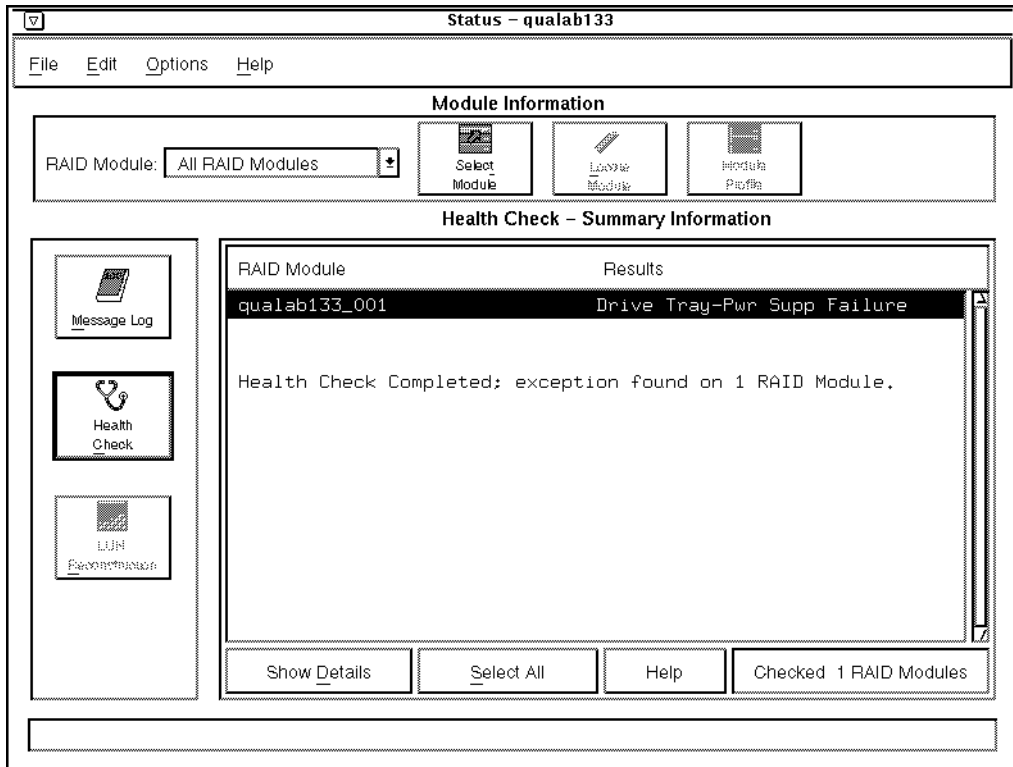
Status – qualab133

File Edit Options Help

Module Information

RAID Module: All RAID Modules

Select Module

Locate Module

Module Profile

Health Check – Summary Information

Message Log

Health Check

LUN Reconstruction

| RAID Module | Results |
|---|---|
| qualab133_001 | Drive Tray-Pwr Supp Failure |

Health Check Completed; exception found on 1 RAID Module.

Show Details

Select All

Help

Checked 1 RAID Modules